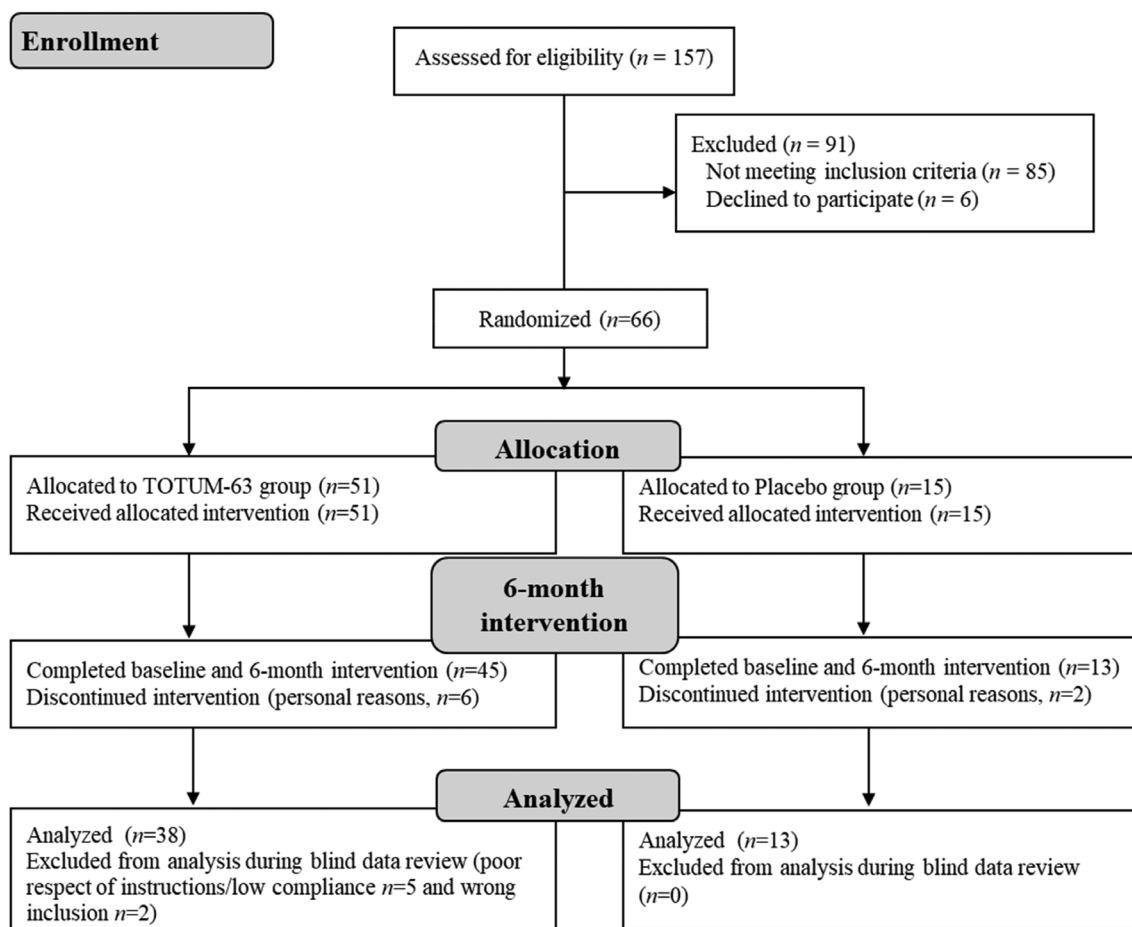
Enrollment

Assessed for eligibility ($n$ = 157)

Excluded ($n$ = 91)
Not meeting inclusion criteria ($n$ = 85)
Declined to participate ($n$ = 6)

Randomized ($n$=66)

Allocation

Allocated to TOTUM-63 group ($n$=51)
Received allocated intervention ($n$=51)

Allocated to Placebo group ($n$=15)
Received allocated intervention ($n$=15)

6-month intervention

Completed baseline and 6-month intervention ($n$=45)
Discontinued intervention (personal reasons, $n$=6)

Completed baseline and 6-month intervention ($n$=13)
Discontinued intervention (personal reasons, $n$=2)

Analyzed

Analyzed ($n$=38)
Excluded from analysis during blind data review (poor respect of instructions/low compliance $n$=5 and wrong inclusion $n$=2)

Analyzed ($n$=13)
Excluded from analysis during blind data review ($n$=0)